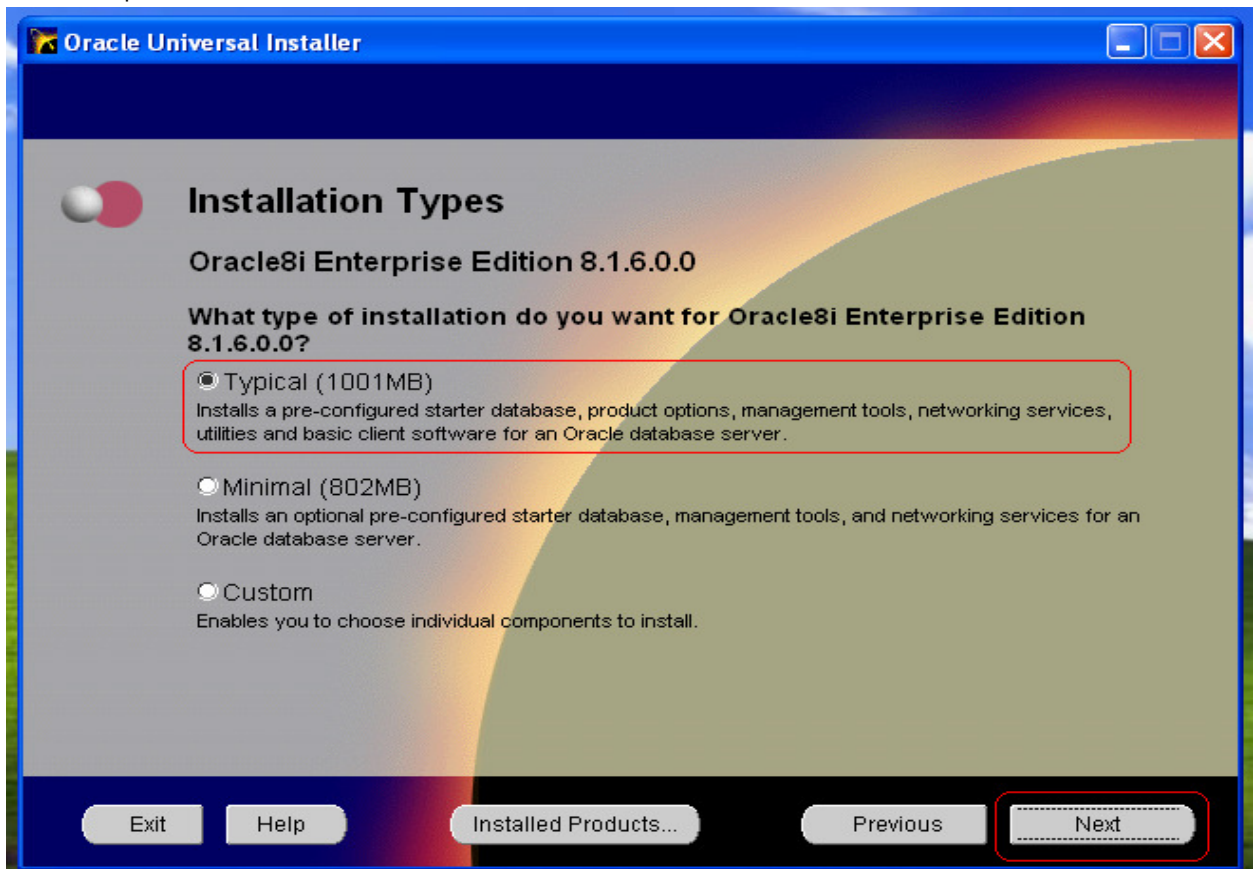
Oracle Universal Installer

Installation Types

Oracle8i Enterprise Edition 8.1.6.0.0

What type of installation do you want for Oracle8i Enterprise Edition 8.1.6.0.0?

Typical (1001MB)
Installs a pre-configured starter database, product options, management tools, networking services, utilities and basic client software for an Oracle database server.

Minimal (802MB)
Installs an optional pre-configured starter database, management tools, and networking services for an Oracle database server.

Custom
Enables you to choose individual components to install.

Exit Help Installed Products... Previous Next